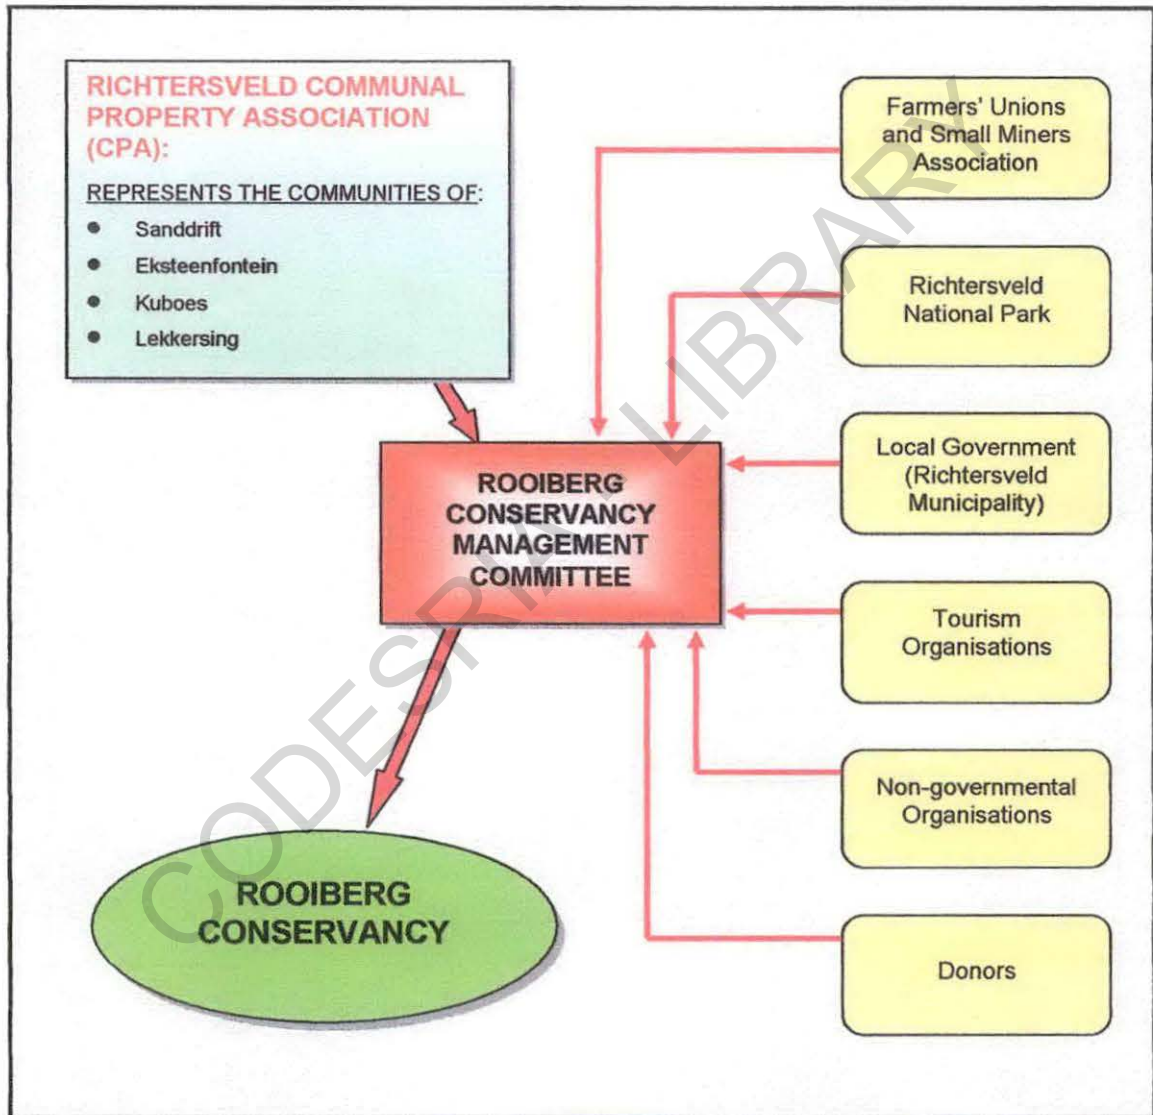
RICHTERSVELD COMMUNAL PROPERTY ASSOCIATION (CPA):

REPRESENTS THE COMMUNITIES OF:

- Sanddrift
- Eksteenfontein
- Kuboes
- Lekkersing

Farmers' Unions and Small Miners Association

Richtersveld National Park

Local Government (Richtersveld Municipality)

Tourism Organisations

Non-governmental Organisations

Donors

ROOIBERG CONSERVANCY MANAGEMENT COMMITTEE

ROOIBERG CONSERVANCY

CODESRIA - LIBRARY